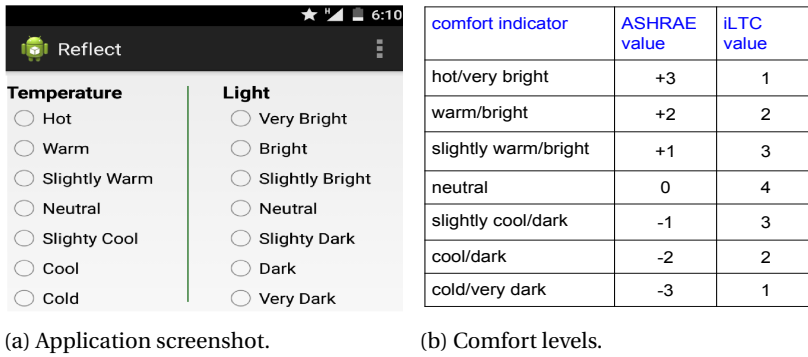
H 6:10

Reflect

Temperature

Hot

Warm

Slightly Warm

Neutral

Slighty Cool

Cool

Cold

Light

Very Bright

Bright

Slightly Bright

Neutral

Slighty Dark

Dark

Very Dark

(a) Application screenshot.

| comfort indicator | ASHRAE value | iLTC value |
|---|---|---|
| hot/very bright | +3 | 1 |
| warm/bright | +2 | 2 |
| slightly warm/bright | +1 | 3 |
| neutral | 0 | 4 |
| slightly cool/dark | -1 | 3 |
| cool/dark | -2 | 2 |
| cold/very dark | -3 | 1 |

(b) Comfort levels.